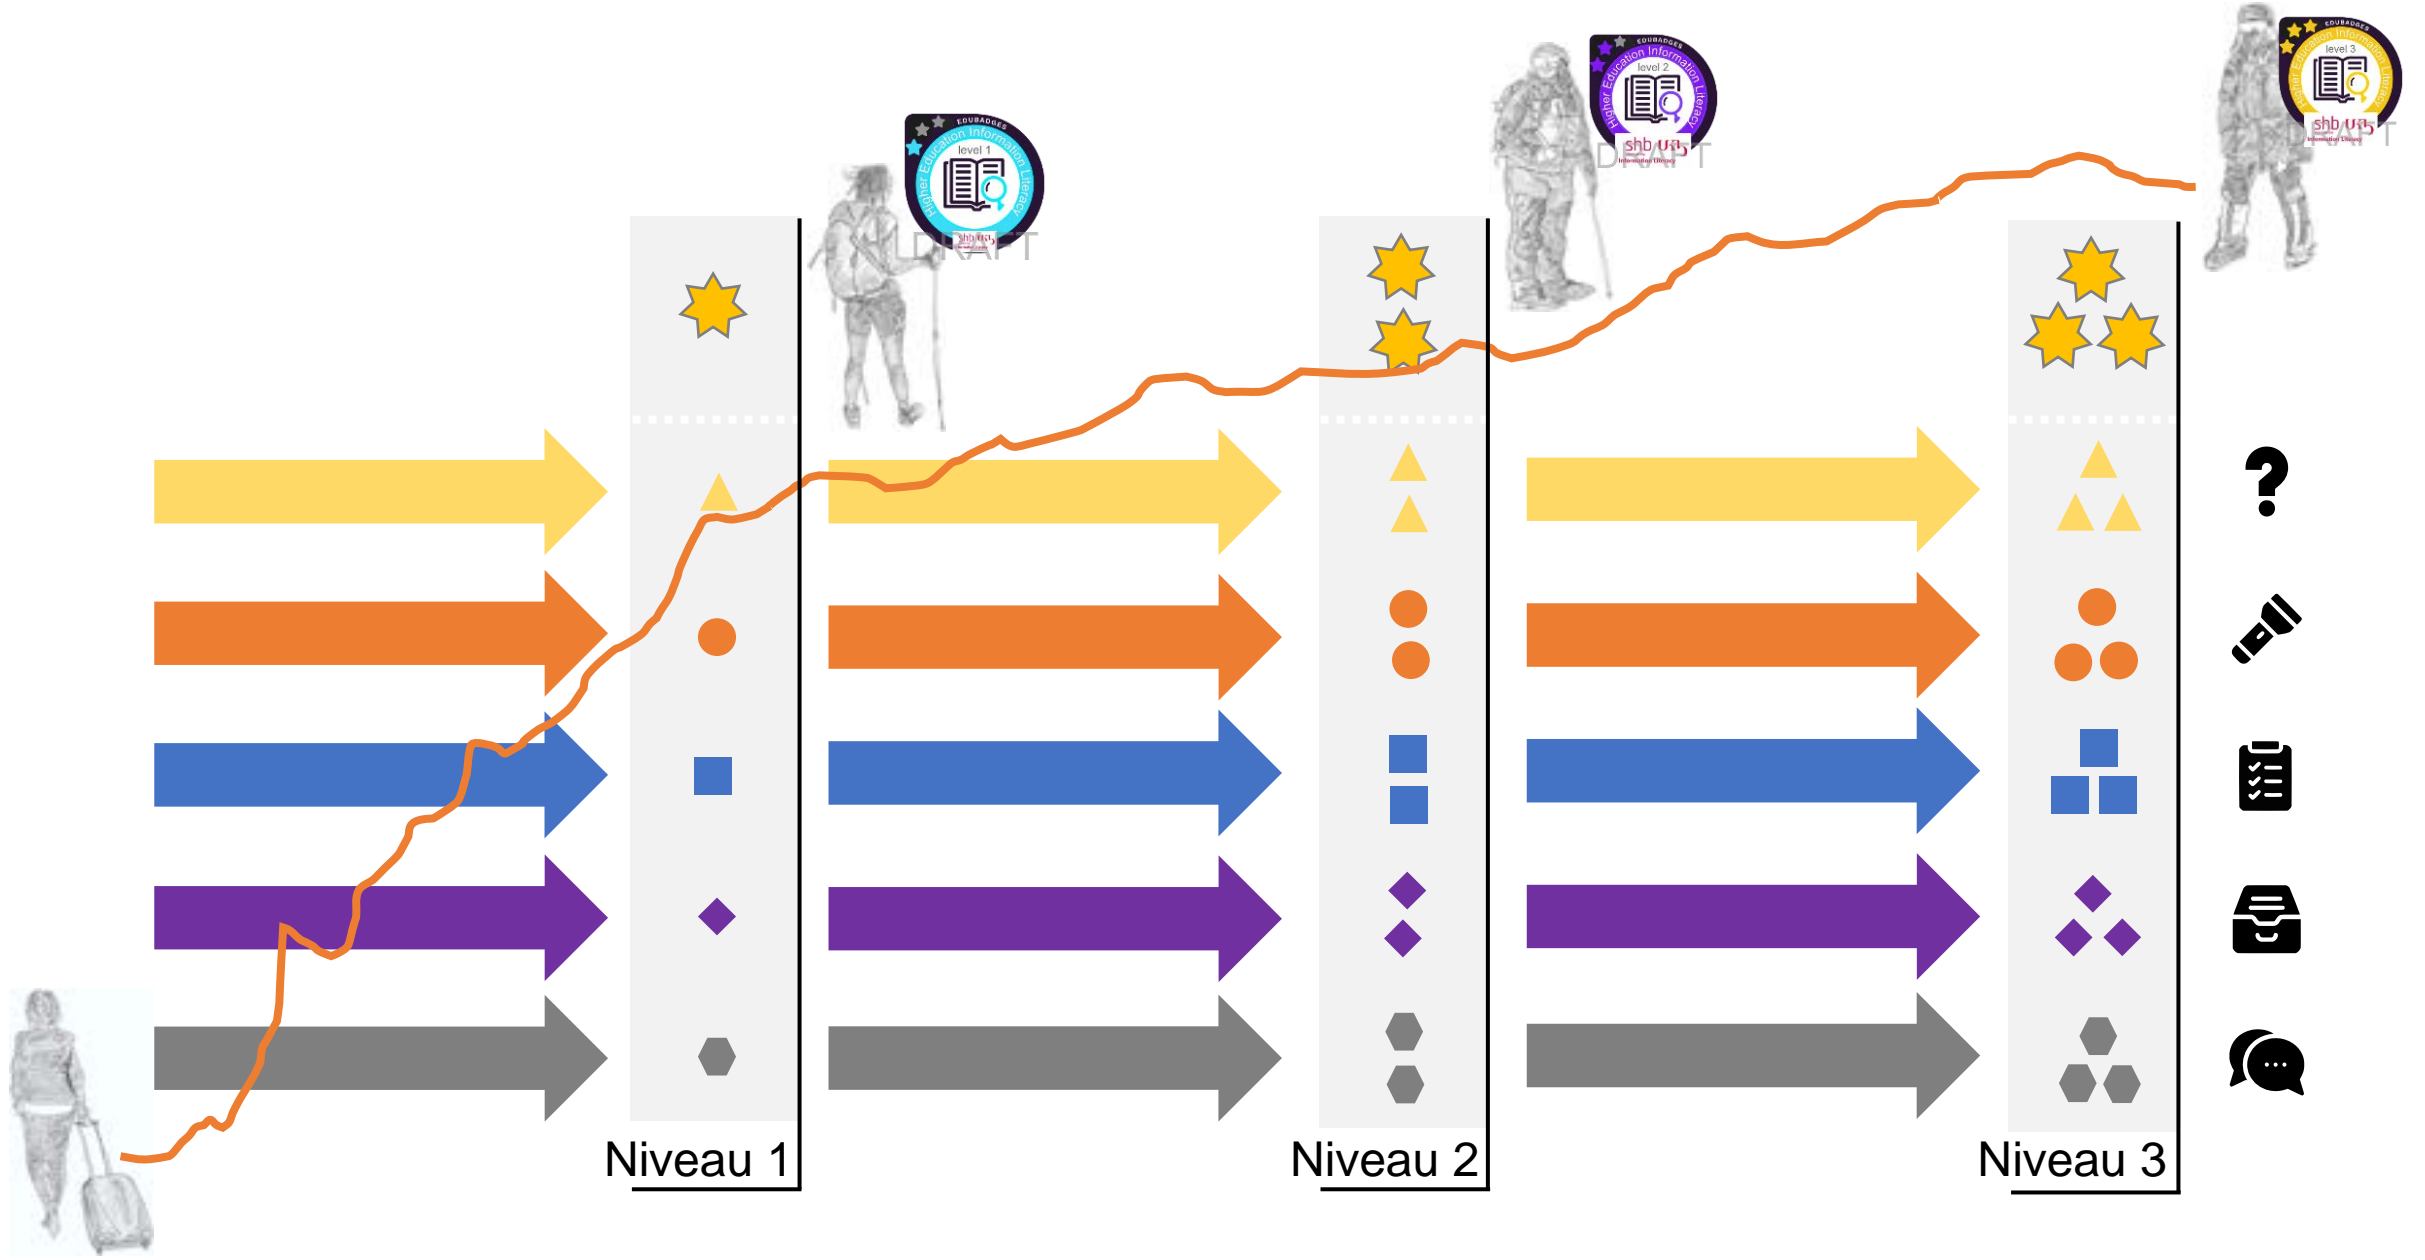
EDUBADGES
Higher Education Information Literacy
level 1
shb UB
DRAFT

EDUBADGES
Higher Education Information Literacy
level 2
shb UB
DRAFT

EDUBADGES
Higher Education Information Literacy
level 3
shb UB
DRAFT

Niveau 1

Niveau 2

Niveau 3

?